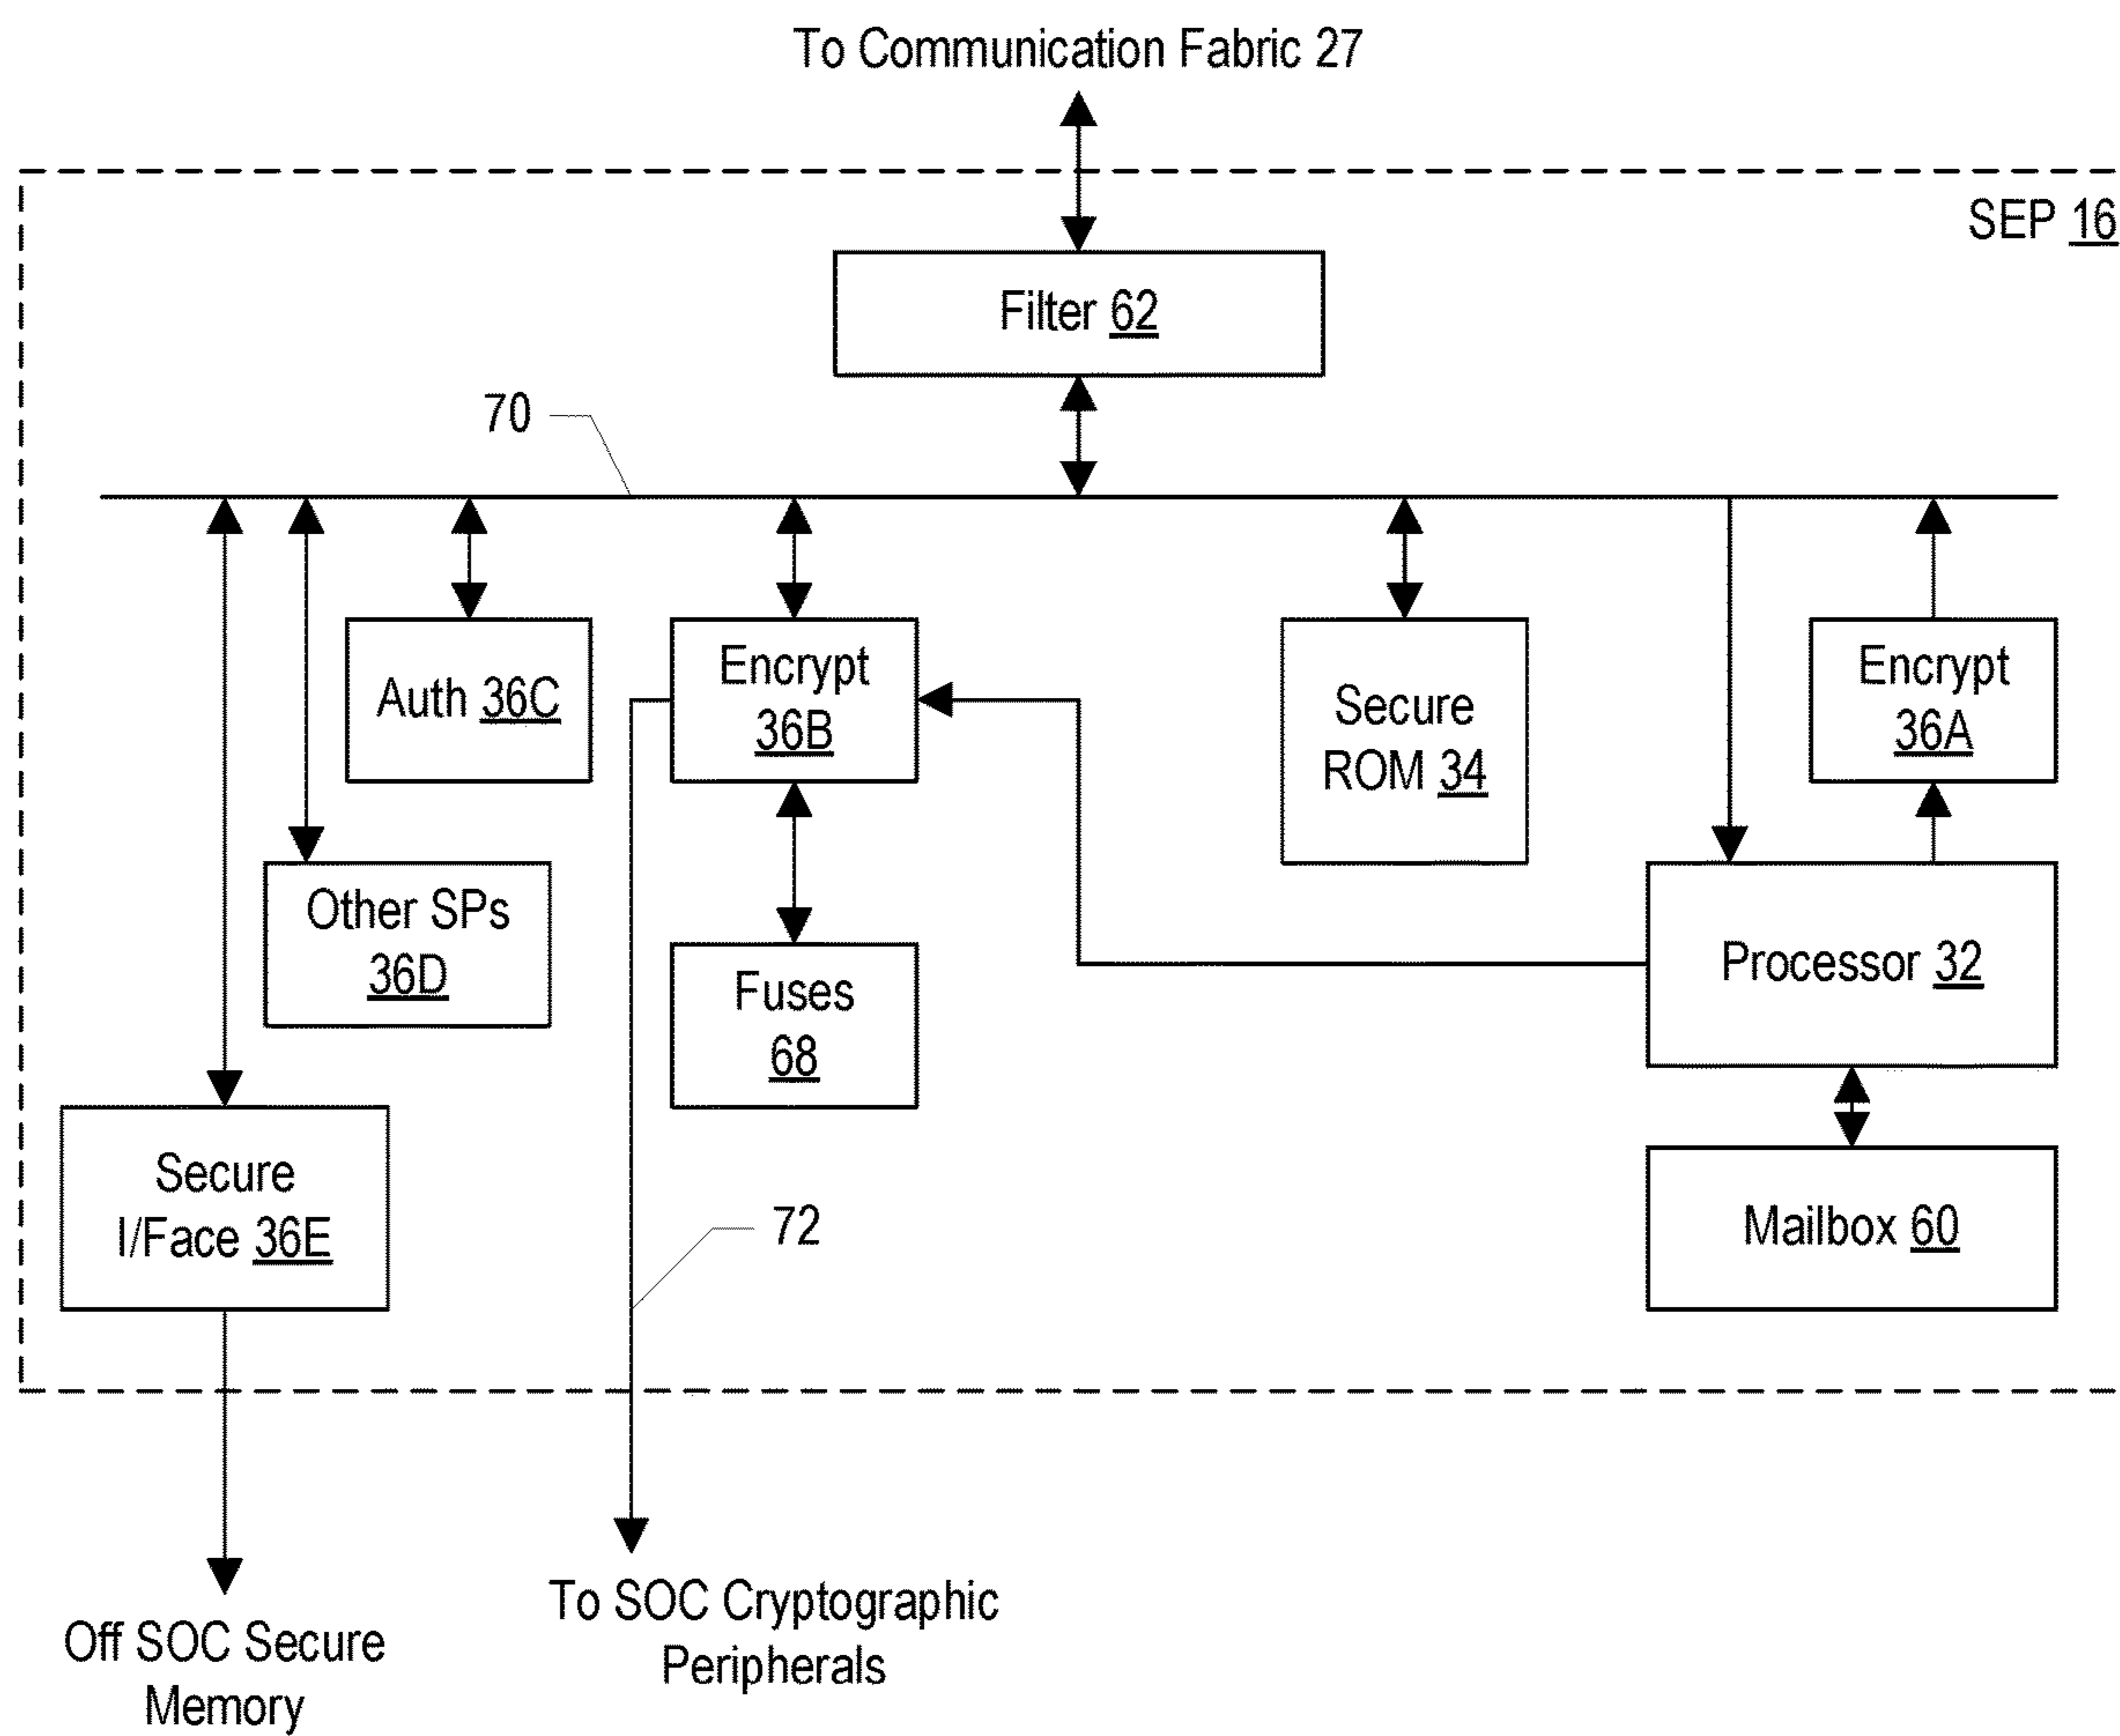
To Communication Fabric 27

SEP 16

Filter 62

70

Auth 36C

Encrypt 36B

Secure ROM 34

Encrypt 36A

Other SPs 36D

Fuses 68

Processor 32

Mailbox 60

Secure I/Face 36E

72

Off SOC Secure Memory

To SOC Cryptographic Peripherals